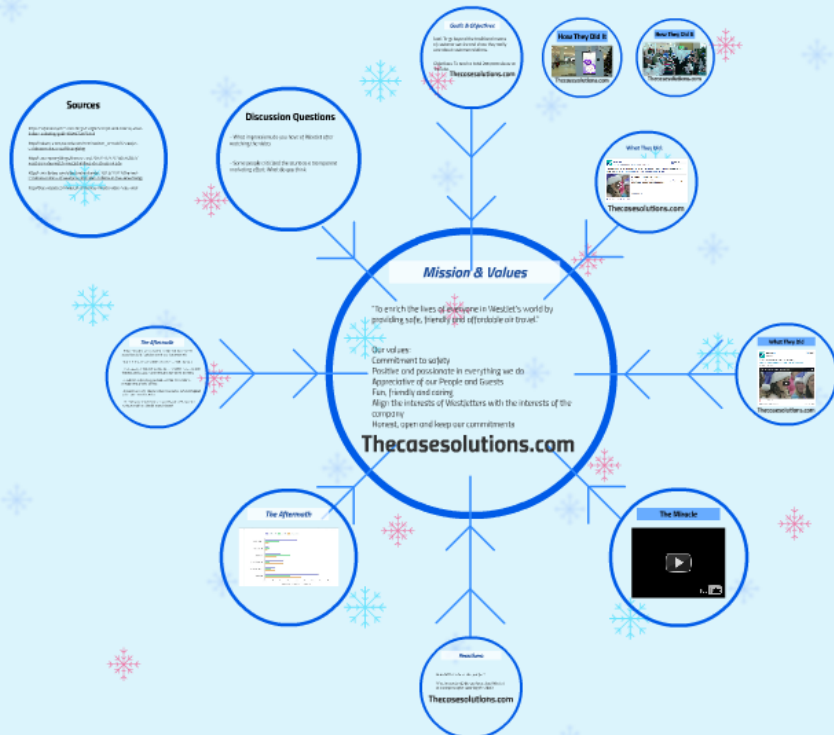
Mission & Values

"To enrich the lives of everyone in WestJet's world by providing safe, friendly and affordable air travel."

Our values:
Commitment to safety
Positive and passionate in everything we do
Appreciative of our People and Guests
Fun, friendly and caring
Align the interests of WestJetters with the interests of the company
Honest, open and keep our commitments

Thecasesolutions.com

Sources

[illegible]

Discussion Questions

- What impression do you have of WestJet after watching the video.

- Some people criticized the stunt as a transparent marketing effort. What do you think

Goals & Objectives

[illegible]

Thecasesolutions.com

How They Did It

Thecasesolutions.com

How They Did It

Thecasesolutions.com

What They Did

Thecasesolutions.com

What They Did

Thecasesolutions.com

The Aftermath

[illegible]

The Aftermath

The Miracle

Reactions

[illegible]

Thecasesolutions.com